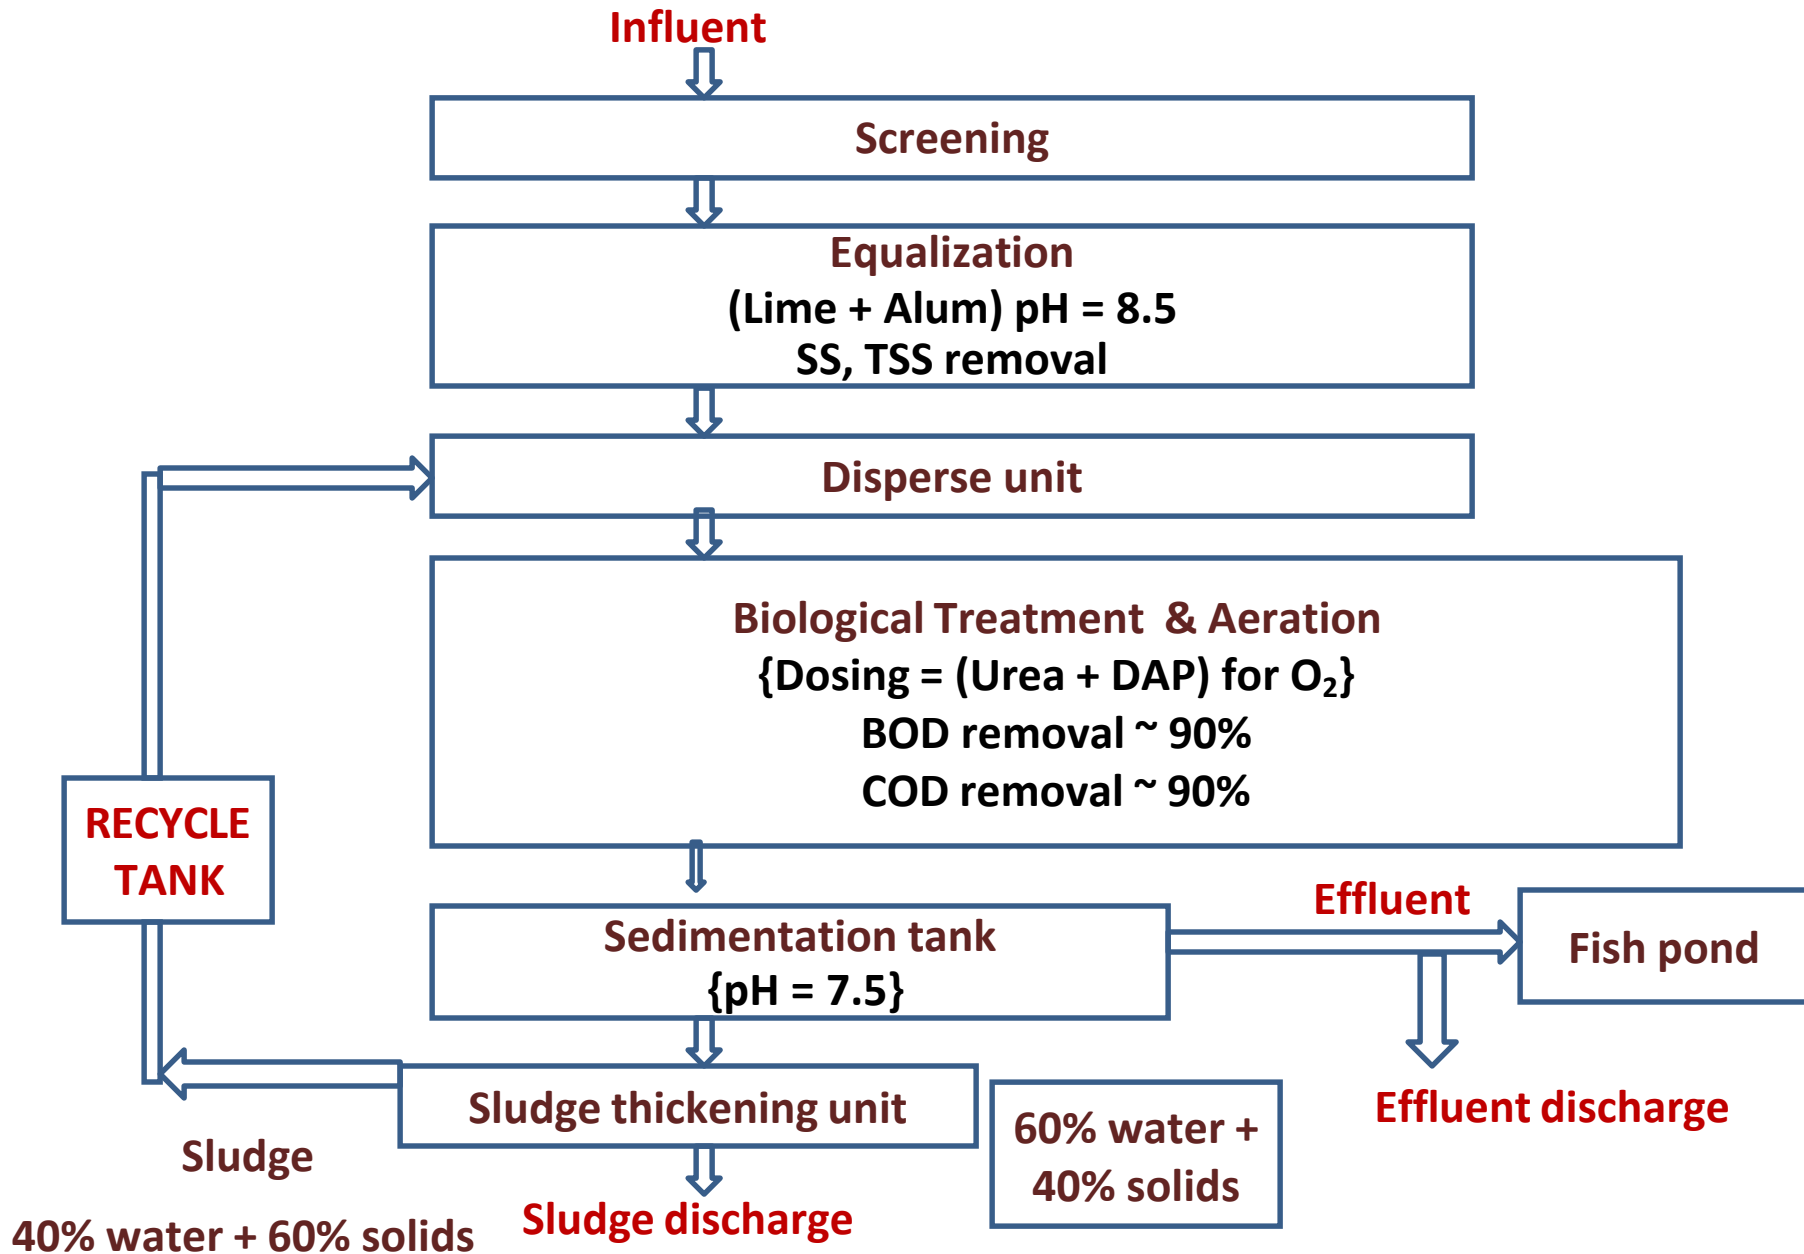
Influent

Screening

Equalization
(Lime + Alum) pH = 8.5
SS, TSS removal

Disperse unit

Biological Treatment & Aeration
{Dosing = (Urea + DAP) for $O_2$}
BOD removal ~ 90%
COD removal ~ 90%

RECYCLE TANK

Sedimentation tank
{pH = 7.5}

Effluent

Fish pond

Effluent discharge

Sludge thickening unit

60% water + 40% solids

Sludge

40% water + 60% solids

Sludge discharge